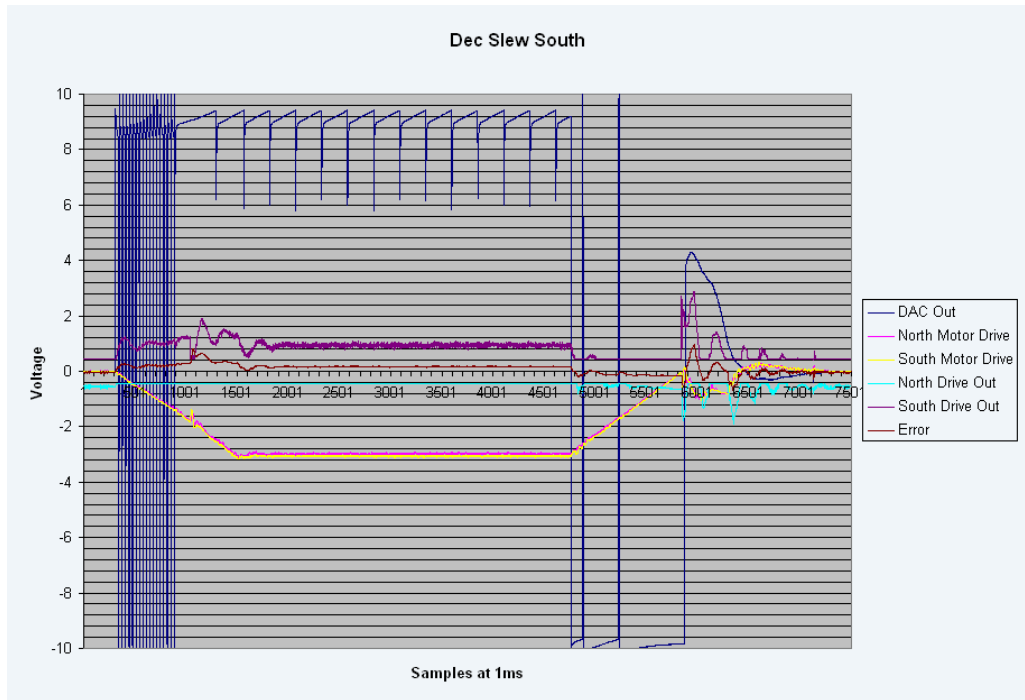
Dec Slew South

10
8
6
4
2
0
-2
-4
-6
-8
-10

Voltage

1001 1501 2001 2501 3001 3501 4001 4501 5001 5501 6001 6501 7001 7501

Samples at 1ms

DAC Out
North Motor Drive
South Motor Drive
North Drive Out
South Drive Out
Error